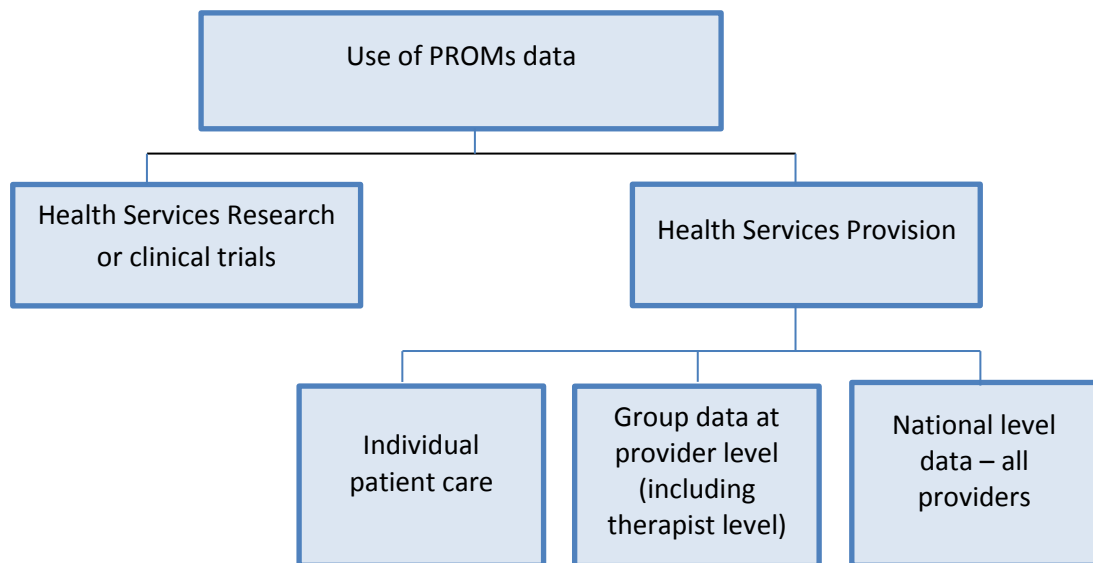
Use of PROMs data

Health Services Research or clinical trials

Health Services Provision

Individual patient care

Group data at provider level (including therapist level)

National level data – all providers